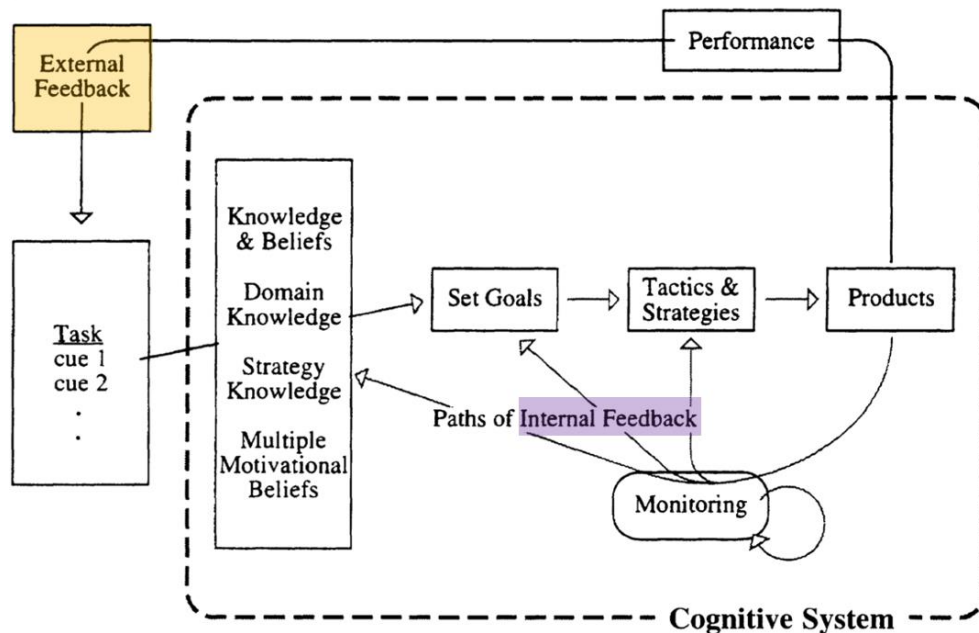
External Feedback

Performance

Task
cue 1
cue 2
.
.

Knowledge & Beliefs

Domain Knowledge

Strategy Knowledge

Multiple Motivational Beliefs

Set Goals

Tactics & Strategies

Products

Paths of Internal Feedback

Monitoring

Cognitive System